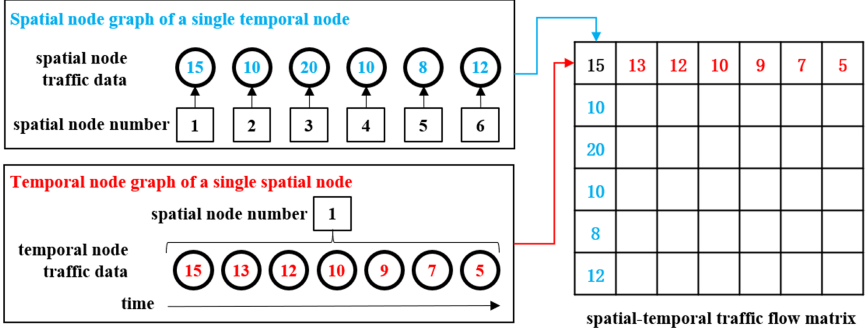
Spatial node graph of a single temporal node

spatial node traffic data

15 10 20 10 8 12

spatial node number

1 2 3 4 5 6

Temporal node graph of a single spatial node

spatial node number 1

temporal node traffic data

15 13 12 10 9 7 5

time

| 15 | 13 | 12 | 10 | 9 | 7 | 5 |
|---|---|---|---|---|---|---|
| 10 | | | | | | |
| 20 | | | | | | |
| 10 | | | | | | |
| 8 | | | | | | |
| 12 | | | | | | |

spatial-temporal traffic flow matrix